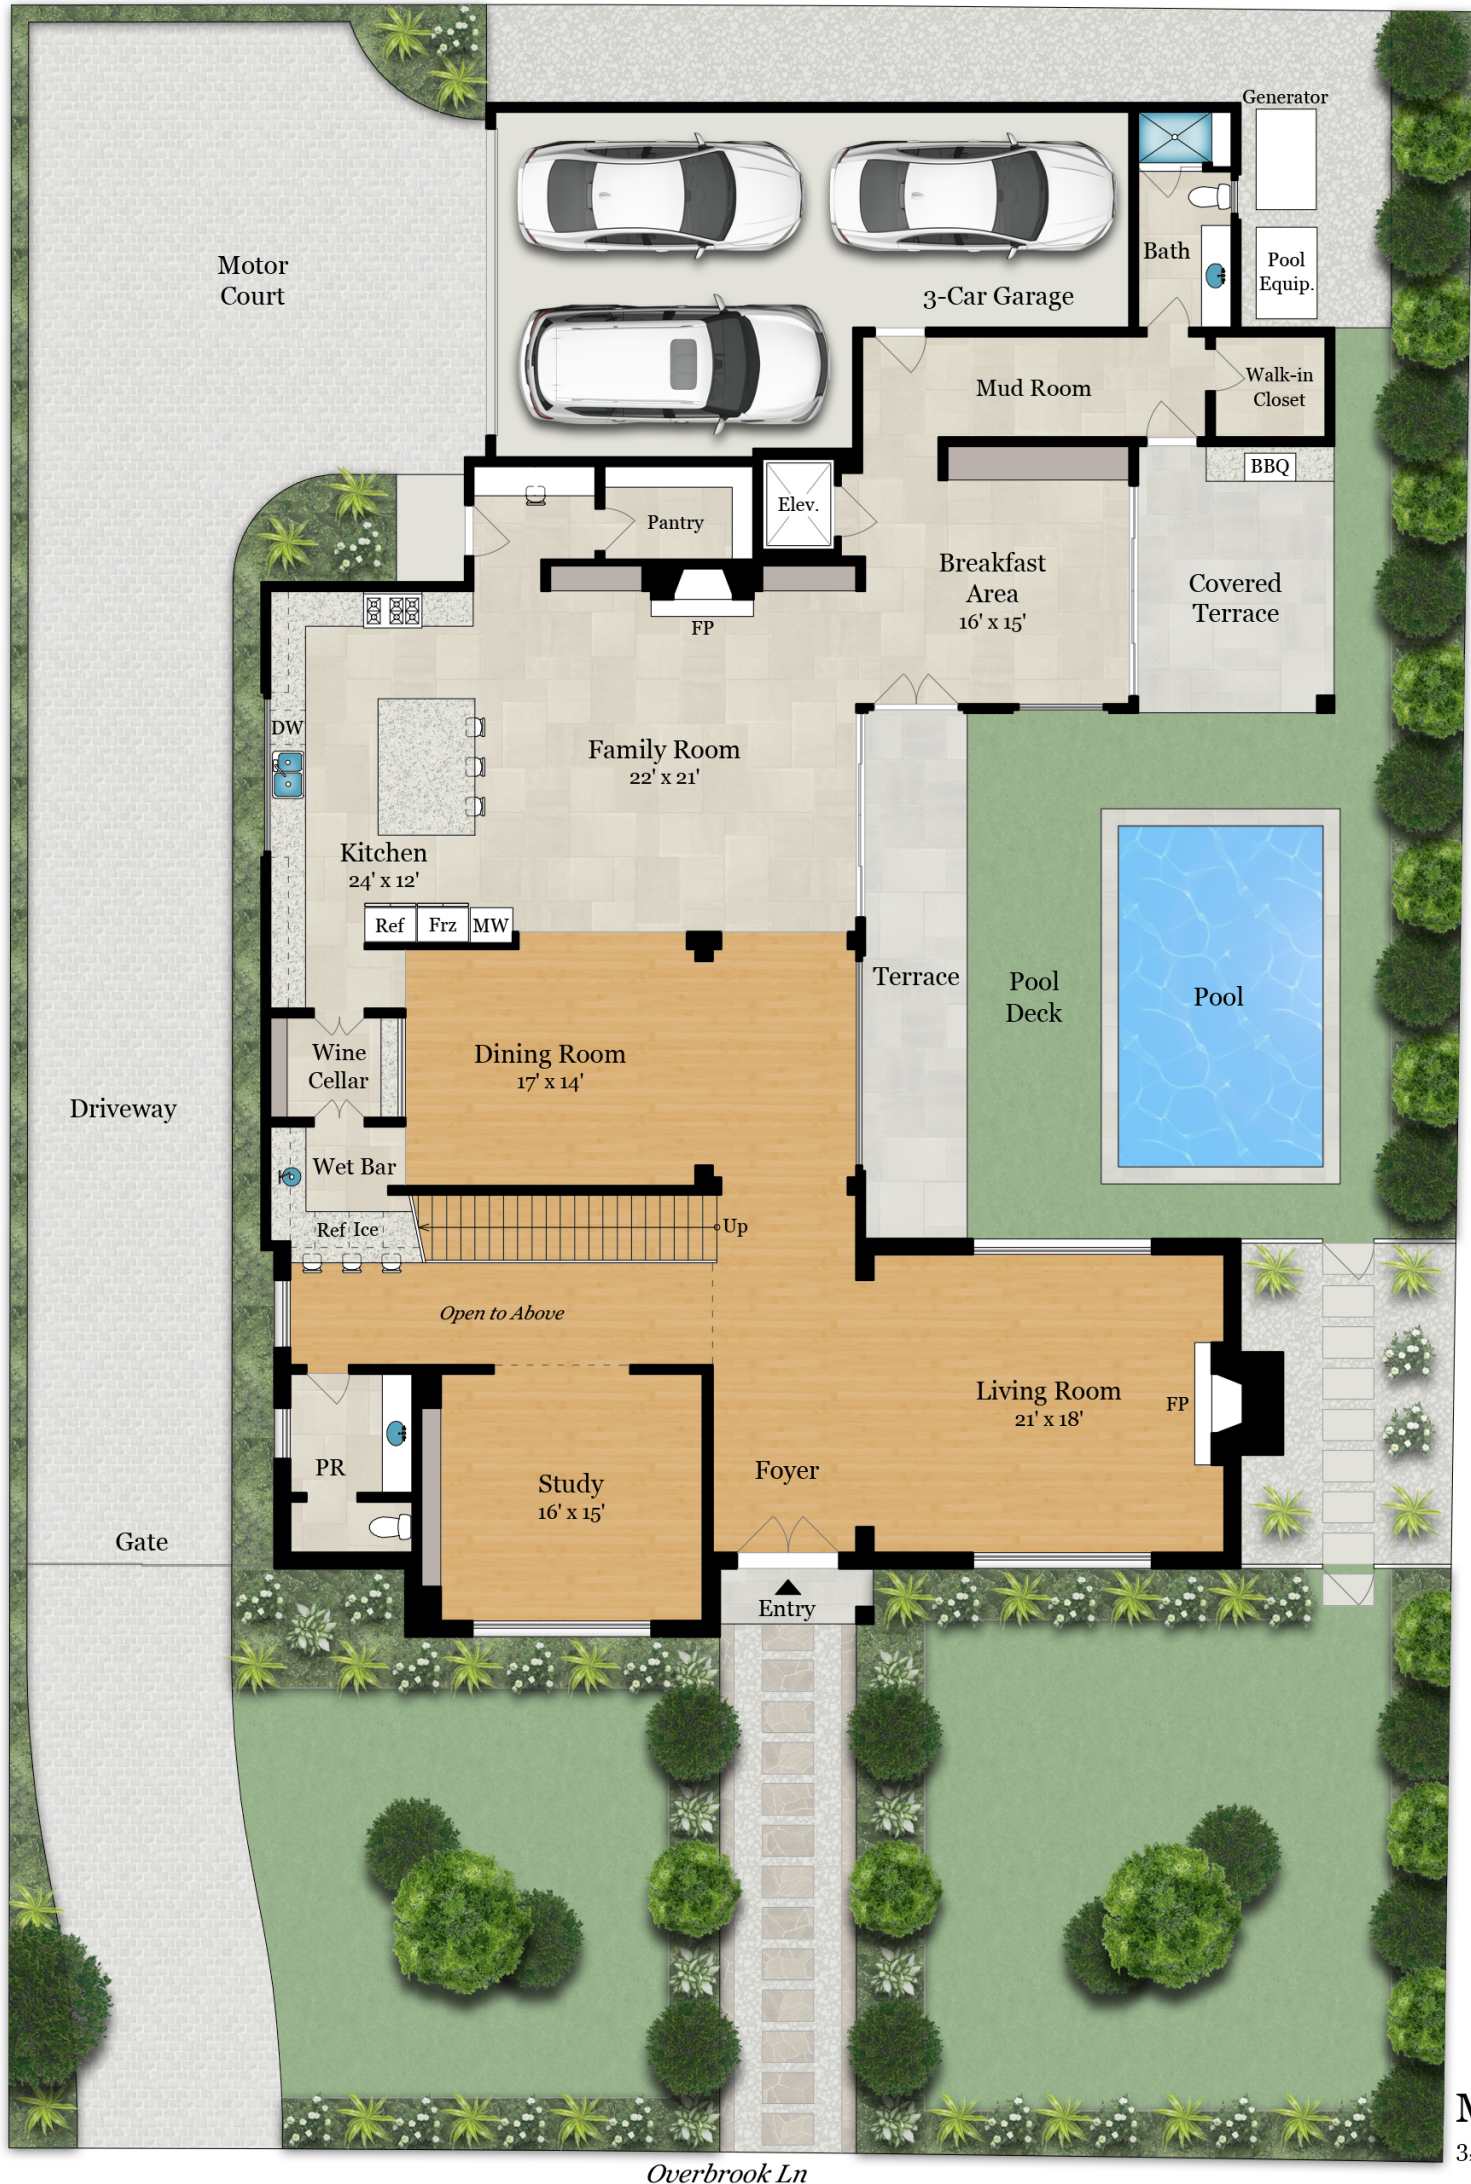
Generator

Motor Court

3-Car Garage

Bath

Pool Equip.

Mud Room

Walk-in Closet

BBQ

Pantry

Elev.

Breakfast Area 16' x 15'

Covered Terrace

FP

DW

Family Room 22' x 21'

Kitchen 24' x 12'

Ref Frz MW

Terrace

Pool Deck

Pool

Wine Cellar

Dining Room 17' x 14'

Driveway

Wet Bar

Ref Ice

Up

Open to Above

Living Room 21' x 18'

FP

PR

Study 16' x 15'

Foyer

Gate

Entry

Overbrook Ln

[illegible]